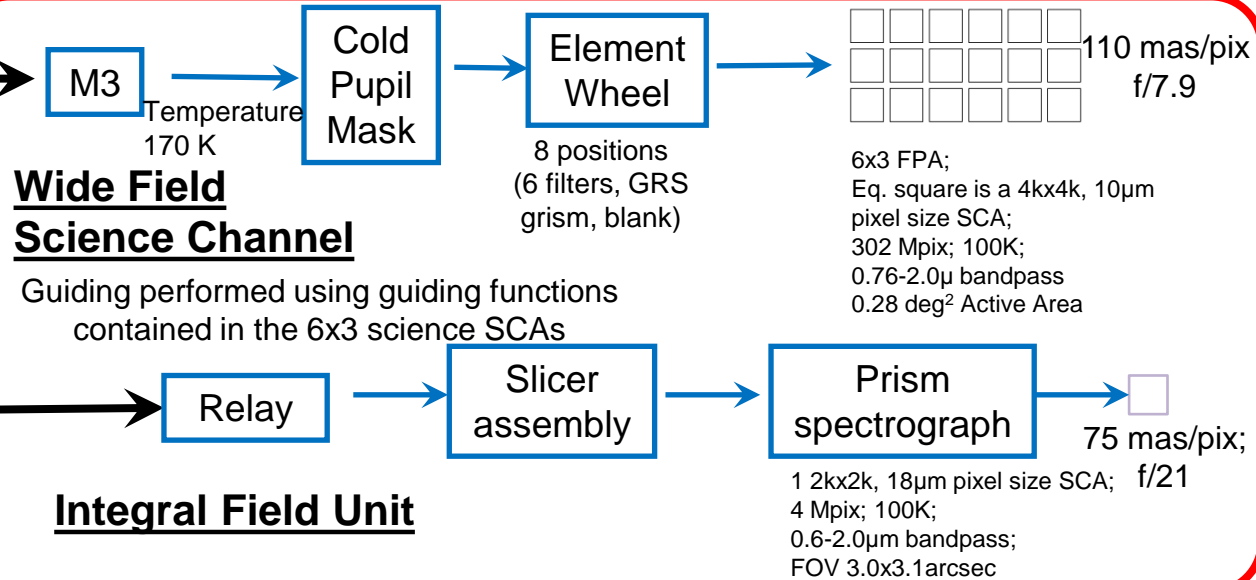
M3

Temperature 170 K

Cold Pupil Mask

Element Wheel

8 positions (6 filters, GRS grism, blank)

110 mas/pix f/7.9

6x3 FPA;
Eq. square is a 4kx4k, 10μm pixel size SCA;
302 Mpix; 100K;
0.76-2.0μ bandpass
0.28 deg$^2$ Active Area

Wide Field Science Channel

Guiding performed using guiding functions contained in the 6x3 science SCAs

Relay

Slicer assembly

Prism spectrograph

75 mas/pix; f/21

1 2kx2k, 18μm pixel size SCA;
4 Mpix; 100K;
0.6-2.0μm bandpass;
FOV 3.0x3.1arcsec

Integral Field Unit